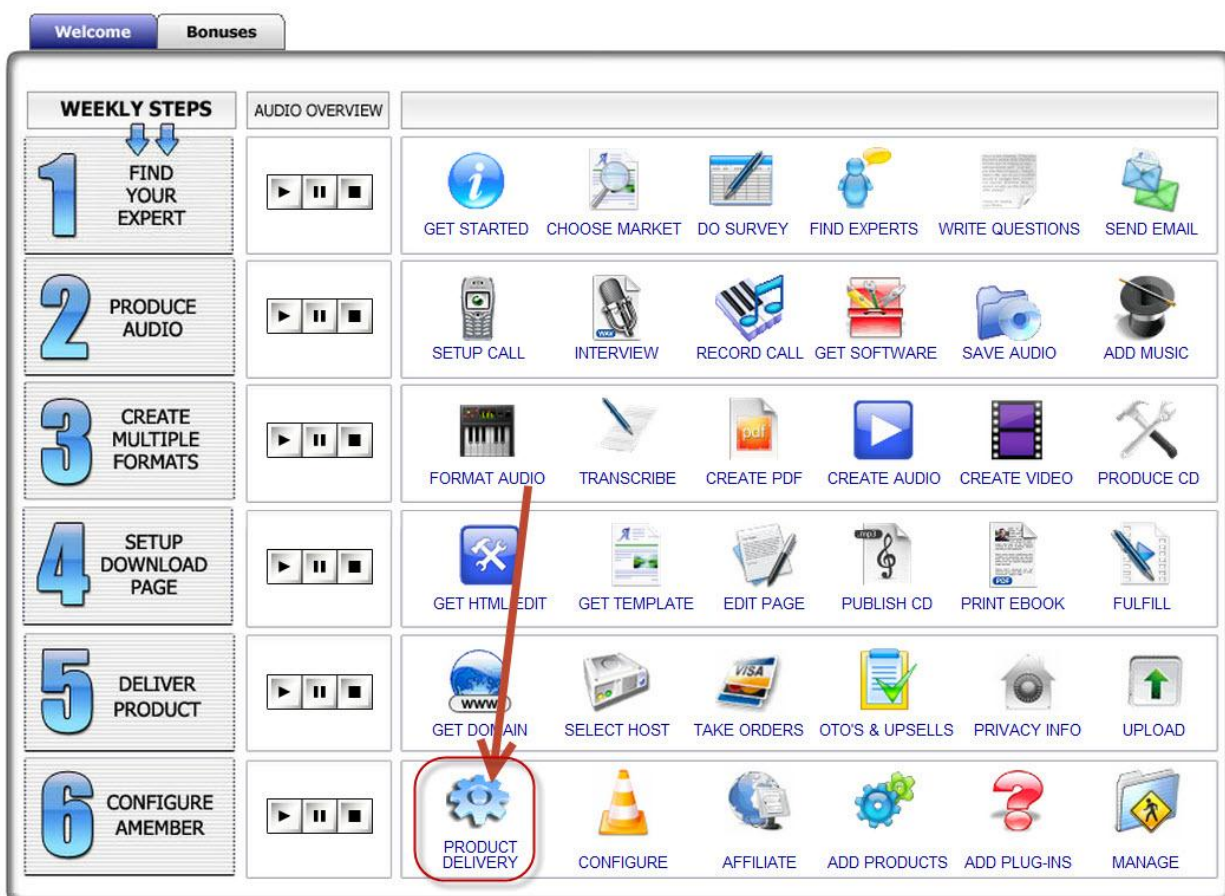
Welcome Bonuses

WEEKLY STEPS

AUDIO OVERVIEW

1 FIND YOUR EXPERT

GET STARTED CHOOSE MARKET DO SURVEY FIND EXPERTS WRITE QUESTIONS SEND EMAIL

2 PRODUCE AUDIO

SETUP CALL INTERVIEW RECORD CALL GET SOFTWARE SAVE AUDIO ADD MUSIC

3 CREATE MULTIPLE FORMATS

FORMAT AUDIO TRANSCRIBE CREATE PDF CREATE AUDIO CREATE VIDEO PRODUCE CD

4 SETUP DOWNLOAD PAGE

GET HTML EDIT GET TEMPLATE EDIT PAGE PUBLISH CD PRINT EBOOK FULFILL

5 DELIVER PRODUCT

GET DOMAIN SELECT HOST TAKE ORDERS OTO'S & UPSELLS PRIVACY INFO UPLOAD

6 CONFIGURE AMEMBER

PRODUCT DELIVERY CONFIGURE AFFILIATE ADD PRODUCTS ADD PLUG-INS MANAGE